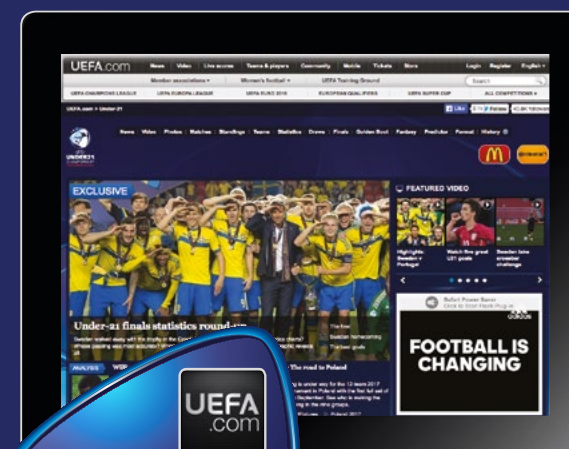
UEFA.com News | Video | Live scores | Teams & players | Community | Mobile | Tickets | Store Login Register English

Member associations | Women's football | UEFA Training Ground

UEFA CHAMPIONS LEAGUE | UEFA EUROPA LEAGUE | UEFA EURO 2016 | EUROPEAN QUALIFIERS | UEFA SUPER CUP | ALL COMPETITIONS

UEFA.com > Under-21

Home | Video | Photos | Matches | Standings | Teams | Statistics | Draws | Finals | Golden Boot | Fantasy | Predictor | Format | History

UNDER21

EXCLUSIVE

FEATURED VIDEO

Highlights: Sweden v Portugal

Watch five great U21 goals

Sweden take crossbar challenge

Under-21 finals statistics round-up

Sweden walked away with the trophy in the Czech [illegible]

ANALYSIS

The road to Poland

FOOTBALL IS CHANGING

UEFA .com